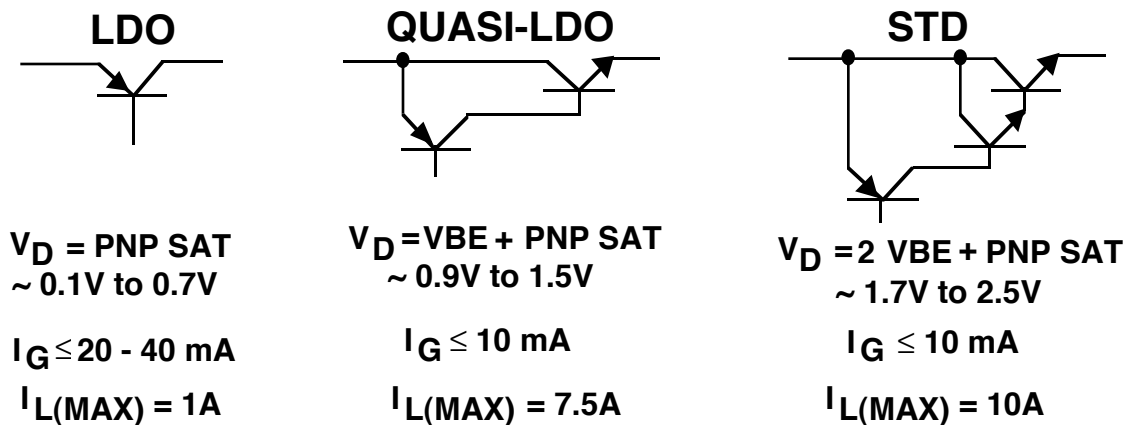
LDO

QUASI-LDO

STD

$V_D$ = PNP SAT
~ 0.1V to 0.7V

$I_G \leq$ 20 - 40 mA

$I_{L(MAX)}$ = 1A

$V_D$ = VBE + PNP SAT
~ 0.9V to 1.5V

$I_G \leq$ 10 mA

$I_{L(MAX)}$ = 7.5A

$V_D$ = 2 VBE + PNP SAT
~ 1.7V to 2.5V

$I_G \leq$ 10 mA

$I_{L(MAX)}$ = 10A